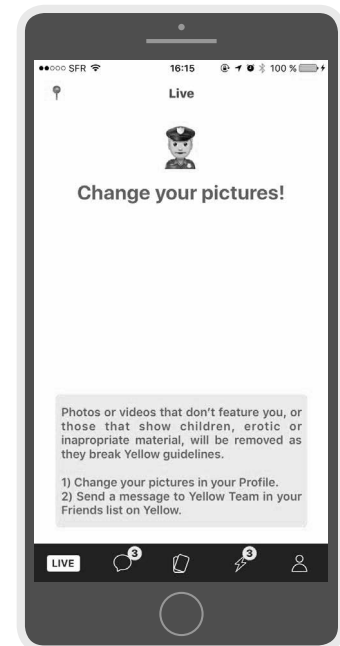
●●○○○ SFR 16:15 100 %

Live

Change your pictures!

Photos or videos that don't feature you, or those that show children, erotic or inappropriate material, will be removed as they break Yellow guidelines.

1) Change your pictures in your Profile.
2) Send a message to Yellow Team in your Friends list on Yellow.

LIVE 3 3